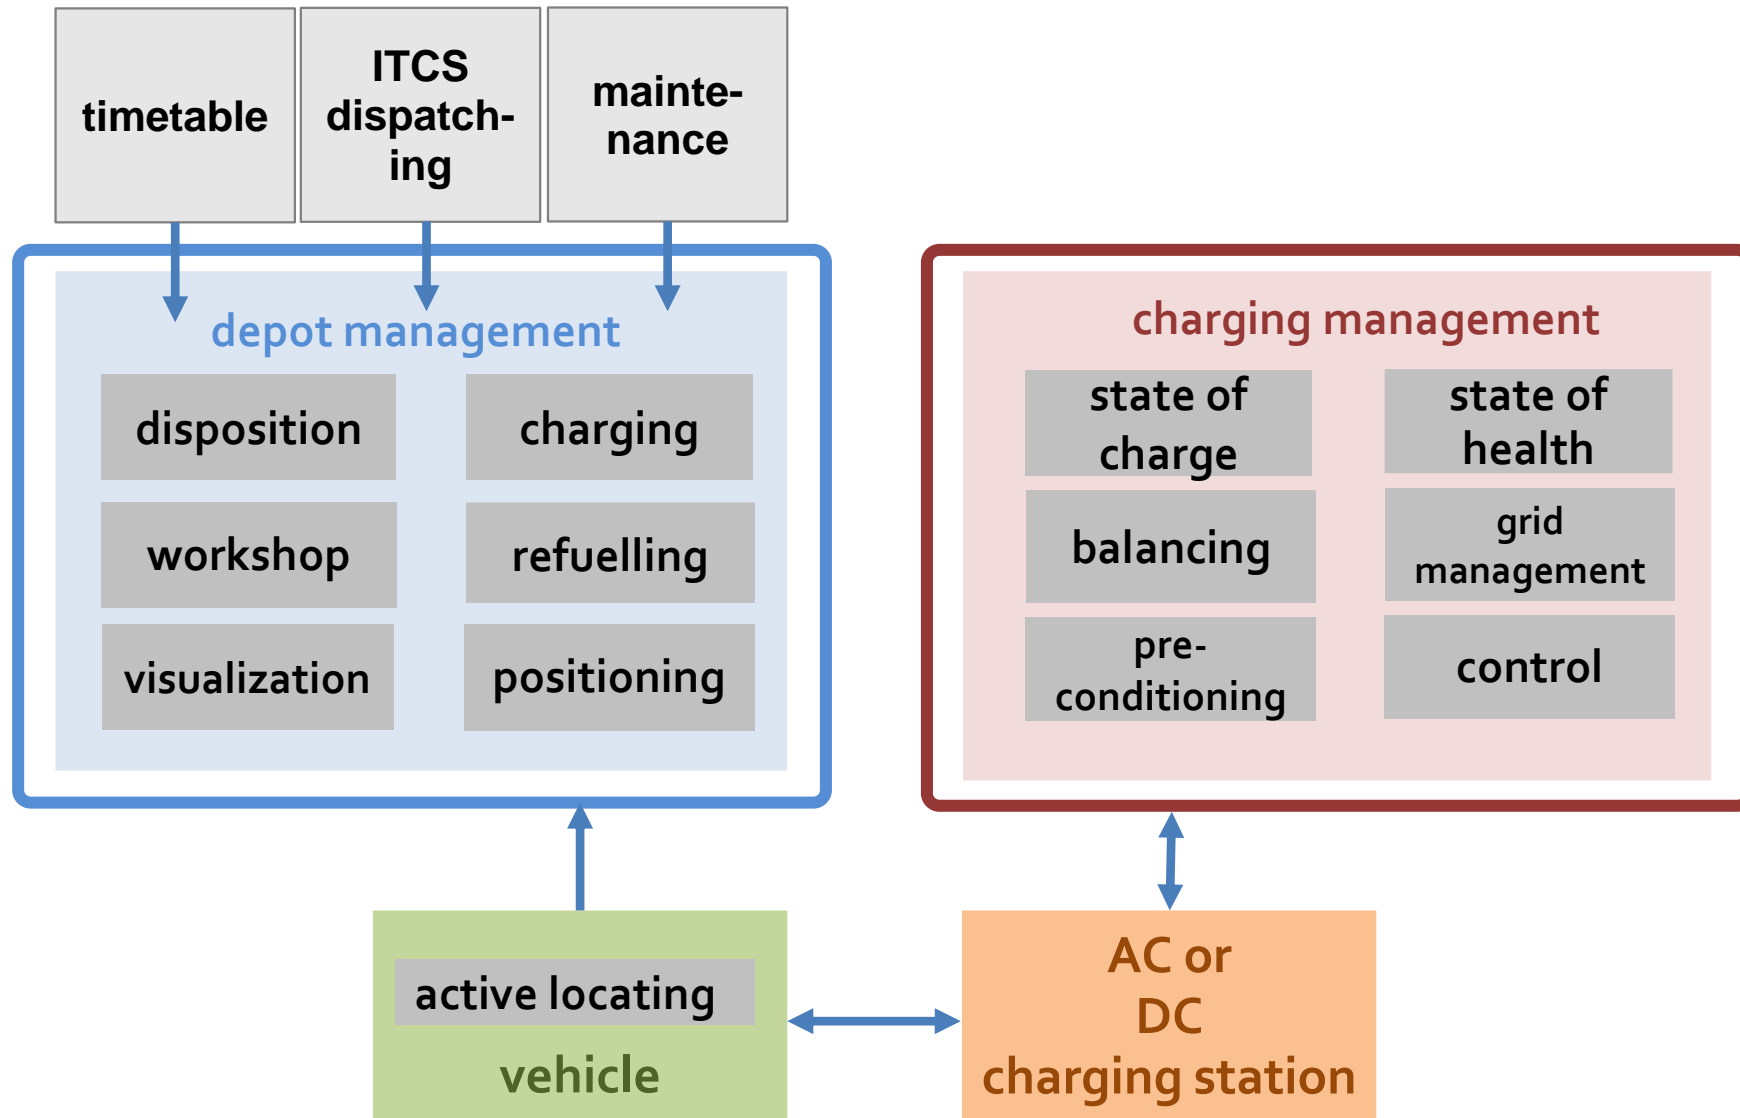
timetable

ITCS dispatching

maintenance

depot management

disposition

charging

workshop

refuelling

visualization

positioning

charging management

state of charge

state of health

balancing

grid management

pre-conditioning

control

active locating

vehicle

AC or DC charging station